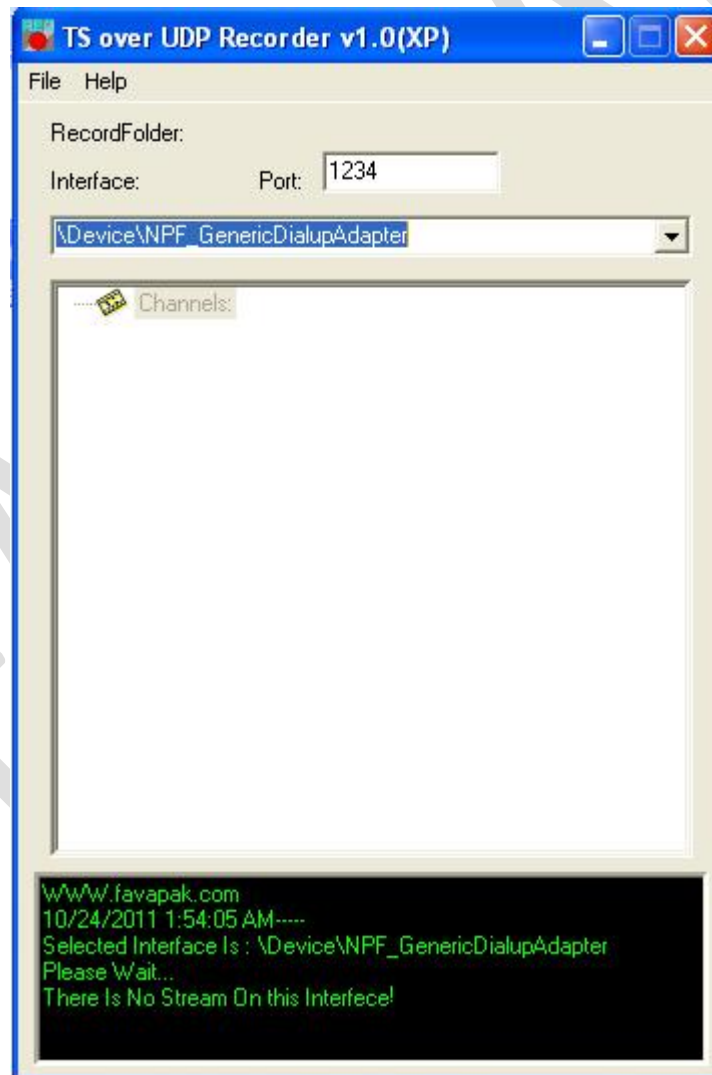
TS over UDP Recorder v1.0(XP)

File Help

RecordFolder:

Interface: Port: 1234

\Device\NPF_GenericDialupAdapter

Channels:

WWW.favapak.com
10/24/2011 1:54:05 AM-----
Selected Interface Is : \Device\NPF_GenericDialupAdapter
Please Wait...
There Is No Stream On this Interfece!